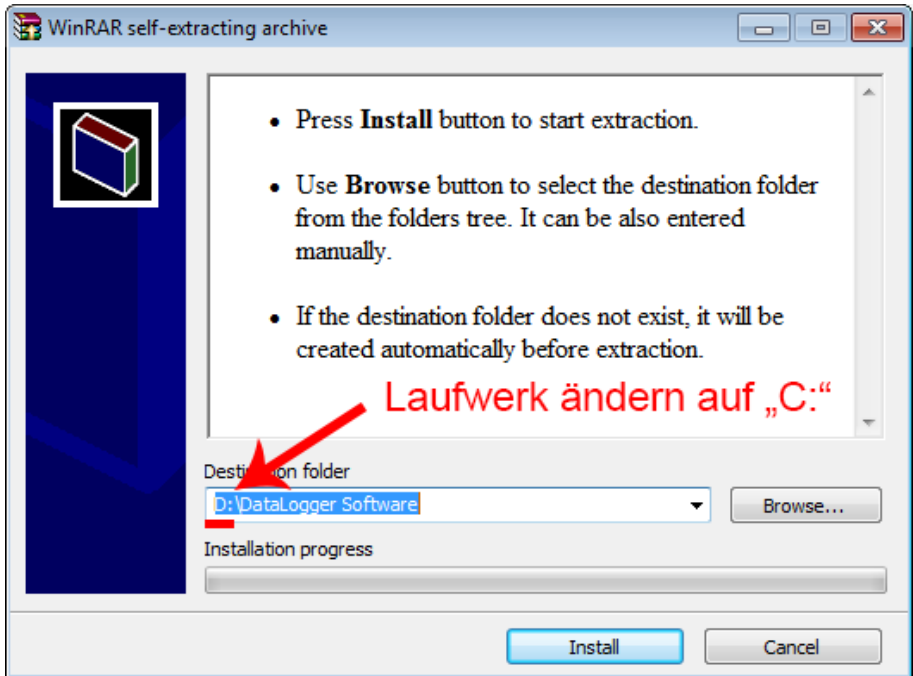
WinRAR self-extracting archive

• Press **Install** button to start extraction.

• Use **Browse** button to select the destination folder from the folders tree. It can be also entered manually.

• If the destination folder does not exist, it will be created automatically before extraction.

Laufwerk ändern auf „C:“

Destin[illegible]on folder

D:\DataLogger Software

Browse...

Installation progress

Install

Cancel